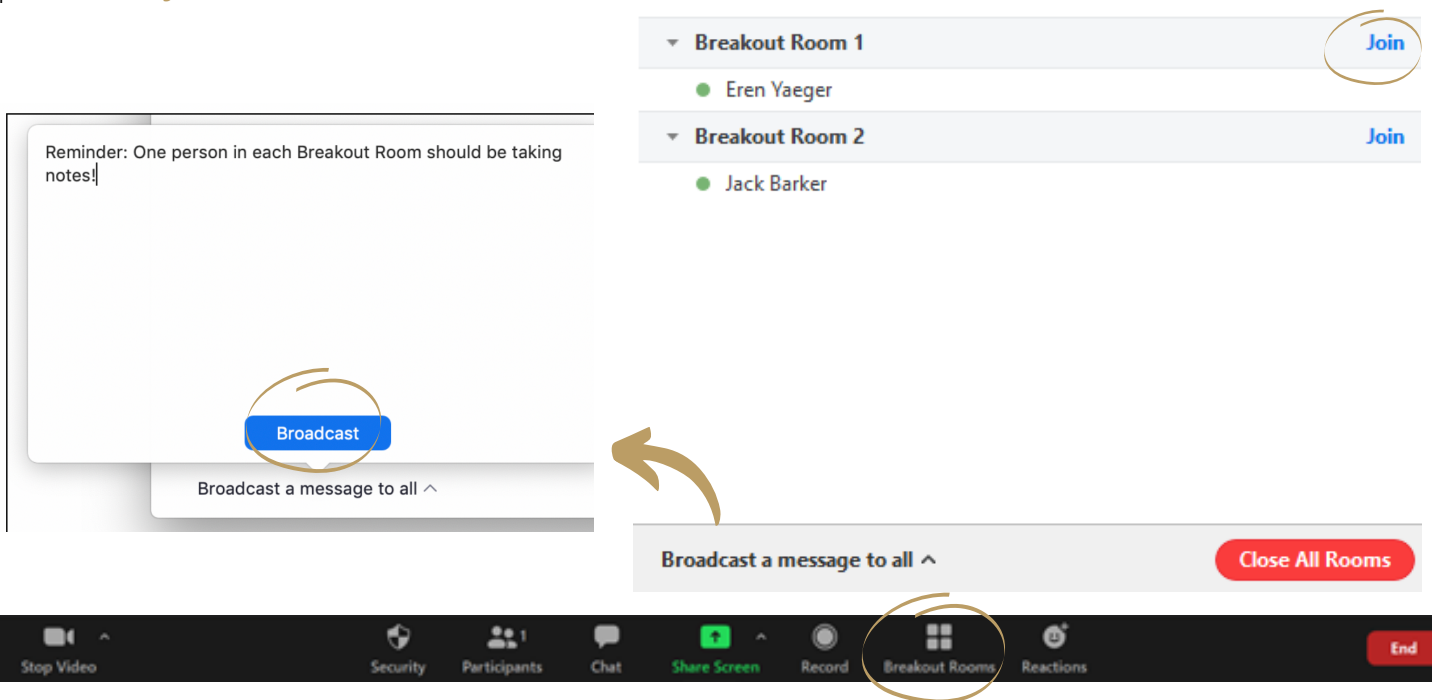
Reminder: One person in each Breakout Room should be taking notes!

Broadcast

Broadcast a message to all ^

Breakout Room 1 Join

Eren Yaeger

Breakout Room 2 Join

Jack Barker

Broadcast a message to all ^

Close All Rooms

Stop Video ^

Security

Participants 1

Chat

Share Screen ^

Record

Breakout Rooms

Reactions

End